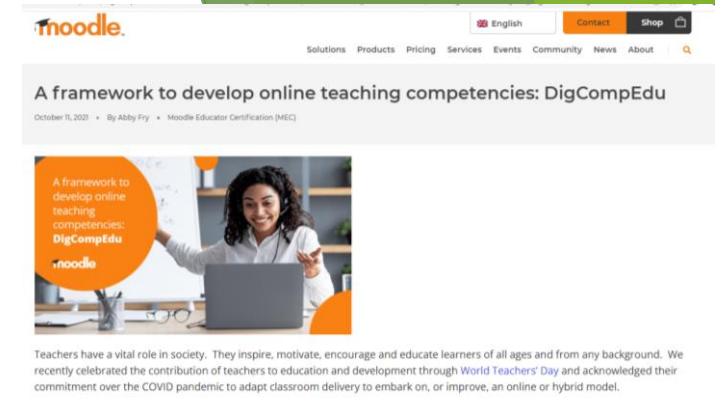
moodle.

English

Contact

Shop

Solutions Products Pricing Services Events Community News About

A framework to develop online teaching competencies: DigCompEdu

October 11, 2021 • By Abby Fry • Moodle Educator Certification (MEC)

A framework to develop online teaching competencies: DigCompEdu

moodle

Teachers have a vital role in society. They inspire, motivate, encourage and educate learners of all ages and from any background. We recently celebrated the contribution of teachers to education and development through World Teachers' Day and acknowledged their commitment over the COVID pandemic to adapt classroom delivery to embark on, or improve, an online or hybrid model.